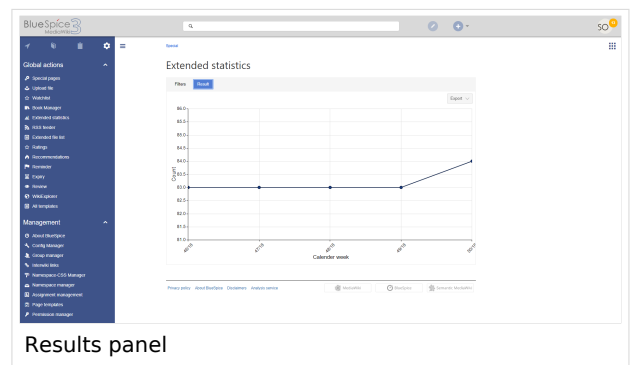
BlueSpice 3
MediaWiki

SO

Global actions
Special pages
Upload file
Watchlist
Book Manager
Extended statistics
RSS feeder
Extended file list
Ratings
Recommendations
Reminder
Expiry
Review
WikiExplorer
All templates

Management
About BlueSpice
Config Manager
Group manager
Interwiki links
Namespace CSS Manager
Namespace manager
Assignment management
Page templates
Permission manager

Special

Extended statistics

Filters Result

Export

| |
|---|

$\$6.0$
$\$5.5$
$\$5.0$
$\$4.5$
$\$4.0$
$\$3.5$
$\$3.0$
$\$2.5$
$\$2.0$
$\$1.5$
$\$1.0$

Count

46/15 47/15 48/15 49/15 50/15

Calender week

Privacy policy About BlueSpice Disclaimers Analysis service

MediaWiki BlueSpice Semantic MediaWiki

Results panel